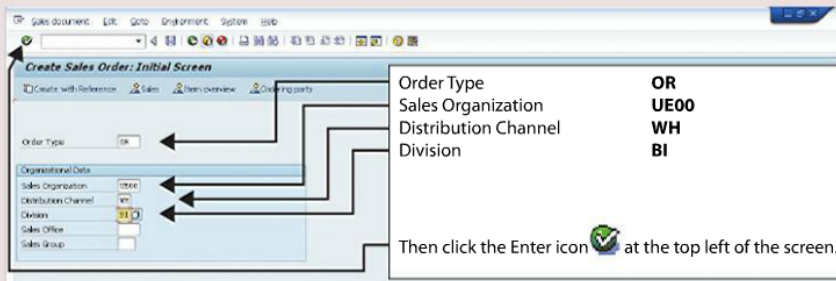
Sales document Edit Goto Environment System Help

Create Sales Order: Initial Screen

Create with Reference Sales Item overview Ordering party

Order Type OR

Organizational Data

Sales Organization UE00

Distribution Channel WH

Division BI

Sales Office

Sales Group

| Order Type | OR |
|---|---|
| Sales Organization | UE00 |
| Distribution Channel | WH |
| Division | BI |

Then click the Enter icon at the top left of the screen.